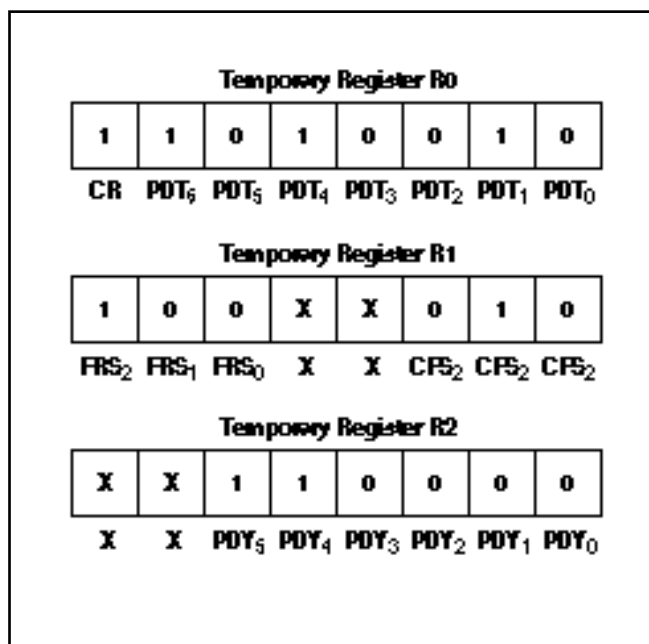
Temporary Register R0

| 1 | 1 | 0 | 1 | 0 | 0 | 1 | 0 |
|---|---|---|---|---|---|---|---|
| CR | $PDT_6$ | $PDT_5$ | $PDT_4$ | $PDT_3$ | $PDT_2$ | $PDT_1$ | $PDT_0$ |

Temporary Register R1

| 1 | 0 | 0 | X | X | 0 | 1 | 0 |
|---|---|---|---|---|---|---|---|
| $FRS_2$ | $FRS_1$ | $FRS_0$ | X | X | $CFS_2$ | $CFS_2$ | $CFS_2$ |

Temporary Register R2

| X | X | 1 | 1 | 0 | 0 | 0 | 0 |
|---|---|---|---|---|---|---|---|
| X | X | $PDY_5$ | $PDY_4$ | $PDY_3$ | $PDY_2$ | $PDY_1$ | $PDY_0$ |